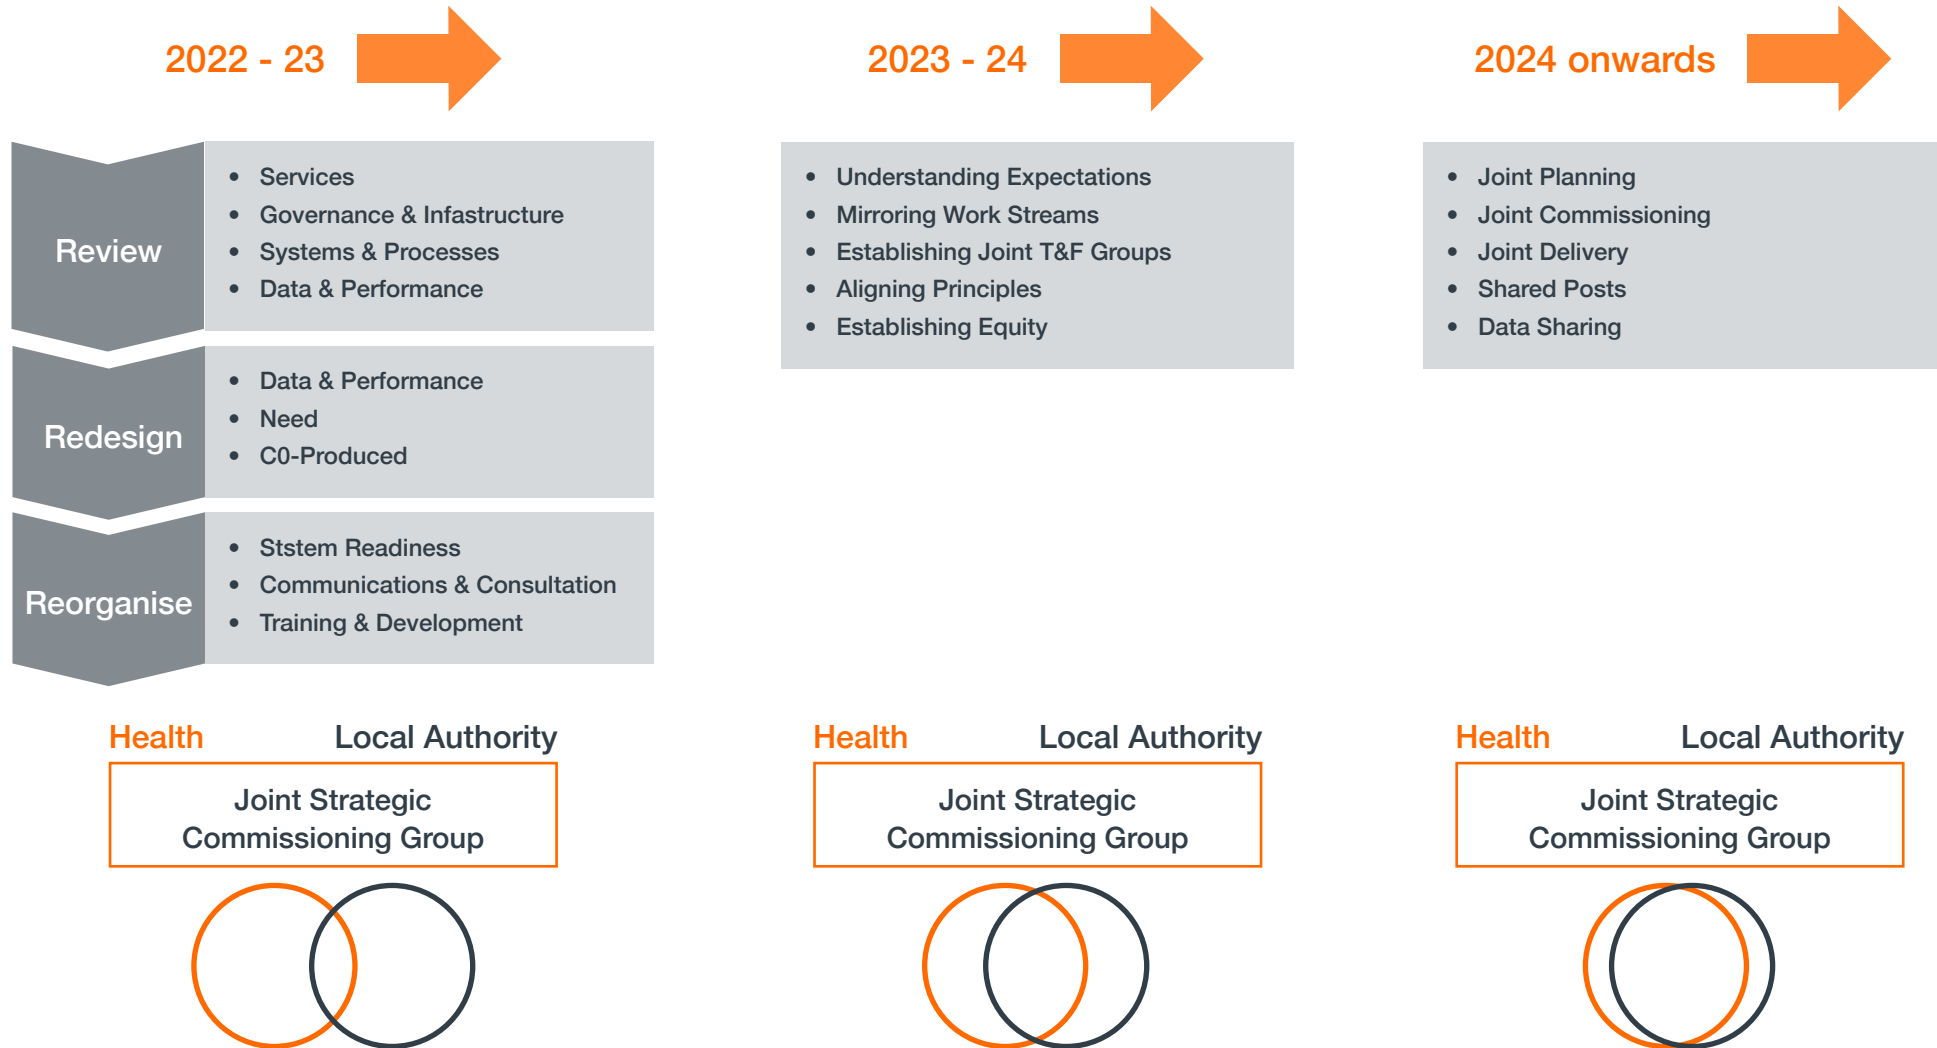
2022 - 23

Review

- Services
- Governance & Infastructure
- Systems & Processes
- Data & Performance

Redesign

- Data & Performance
- Need
- C0-Produced

Reorganise

- Ststem Readiness
- Communications & Consultation
- Training & Development

Health Local Authority

Joint Strategic Commissioning Group

2023 - 24

- Understanding Expectations
- Mirroring Work Streams
- Establishing Joint T&F Groups
- Aligning Principles
- Establishing Equity

Health Local Authority

Joint Strategic Commissioning Group

2024 onwards

- Joint Planning
- Joint Commissioning
- Joint Delivery
- Shared Posts
- Data Sharing

Health Local Authority

Joint Strategic Commissioning Group